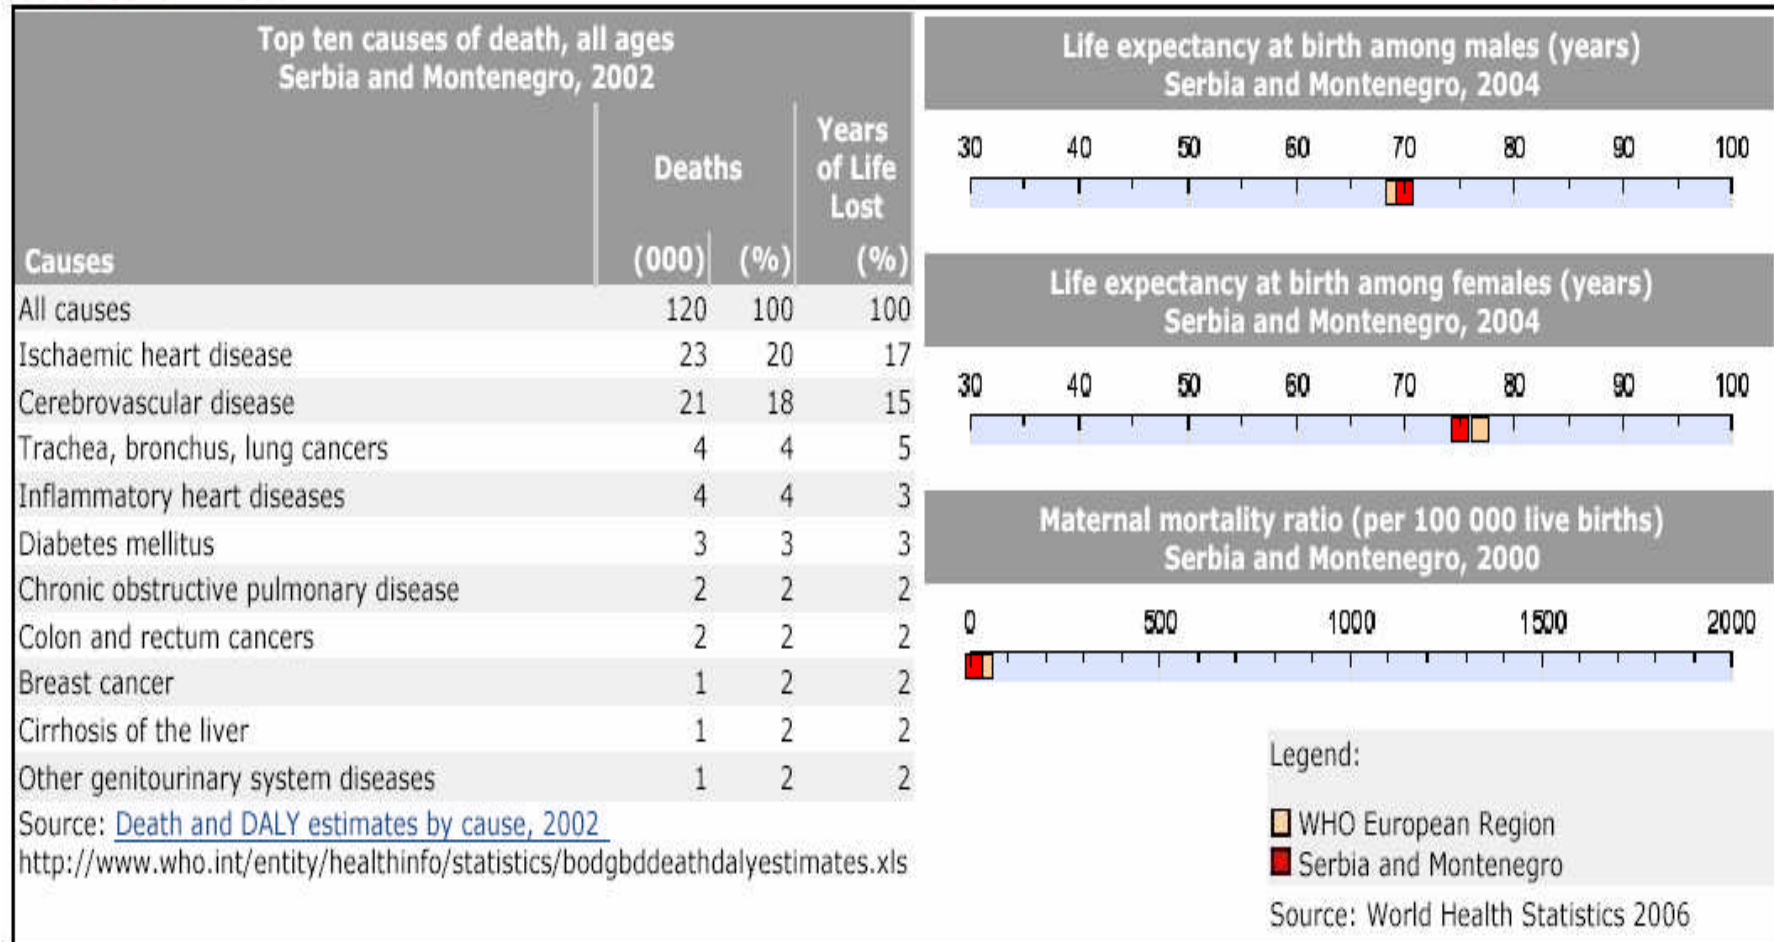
Top ten causes of death, all ages
Serbia and Montenegro, 2002

| Causes | Deaths (000) | Deaths (%) | Years of Life Lost (%) |
|---|---|---|---|
| All causes | 120 | 100 | 100 |
| Ischaemic heart disease | 23 | 20 | 17 |
| Cerebrovascular disease | 21 | 18 | 15 |
| Trachea, bronchus, lung cancers | 4 | 4 | 5 |
| Inflammatory heart diseases | 4 | 4 | 3 |
| Diabetes mellitus | 3 | 3 | 3 |
| Chronic obstructive pulmonary disease | 2 | 2 | 2 |
| Colon and rectum cancers | 2 | 2 | 2 |
| Breast cancer | 1 | 2 | 2 |
| Cirrhosis of the liver | 1 | 2 | 2 |
| Other genitourinary system diseases | 1 | 2 | 2 |

Source: Death and DALY estimates by cause, 2002
http://www.who.int/entity/healthinfo/statistics/bodgbddeathdalyestimates.xls

Life expectancy at birth among males (years)
Serbia and Montenegro, 2004

30 40 50 60 70 80 90 100

Life expectancy at birth among females (years)
Serbia and Montenegro, 2004

30 40 50 60 70 80 90 100

Maternal mortality ratio (per 100 000 live births)
Serbia and Montenegro, 2000

0 500 1000 1500 2000

Legend:
WHO European Region
Serbia and Montenegro

Source: World Health Statistics 2006